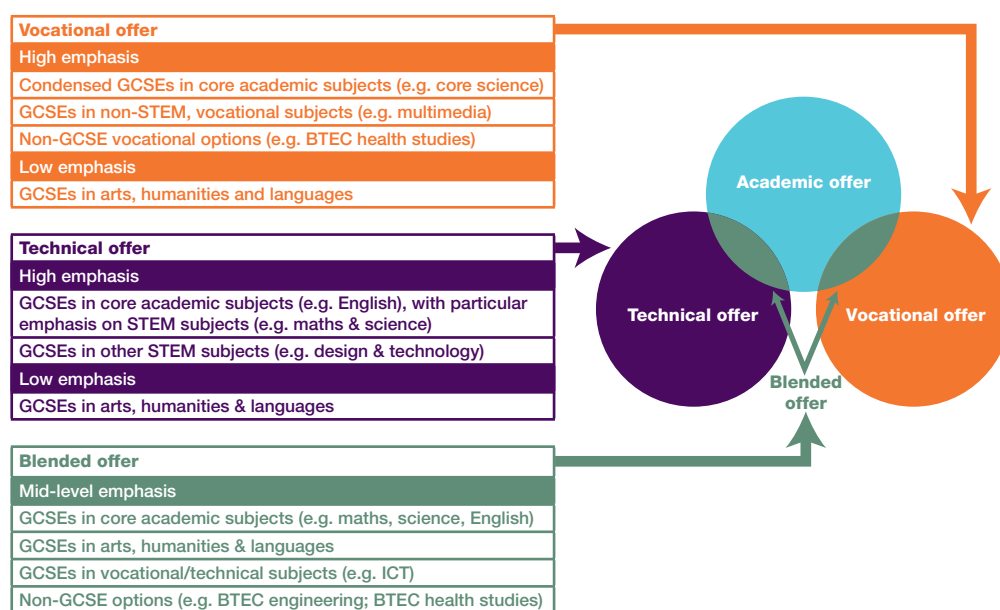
Vocational offer
High emphasis
Condensed GCSEs in core academic subjects (e.g. core science)
GCSEs in non-STEM, vocational subjects (e.g. multimedia)
Non-GCSE vocational options (e.g. BTEC health studies)
Low emphasis
GCSEs in arts, humanities and languages

Technical offer
High emphasis
GCSEs in core academic subjects (e.g. English), with particular emphasis on STEM subjects (e.g. maths & science)
GCSEs in other STEM subjects (e.g. design & technology)
Low emphasis
GCSEs in arts, humanities & languages

Blended offer
Mid-level emphasis
GCSEs in core academic subjects (e.g. maths, science, English)
GCSEs in arts, humanities & languages
GCSEs in vocational/technical subjects (e.g. ICT)
Non-GCSE options (e.g. BTEC engineering; BTEC health studies)

Academic offer
Technical offer
Vocational offer
Blended offer